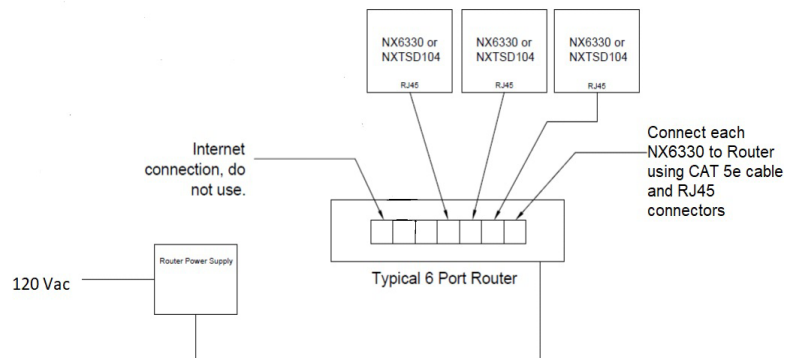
NX6330 or NXTSD104

RJ45

NX6330 or NXTSD104

RJ45

NX6330 or NXTSD104

RJ45

Internet connection, do not use.

Connect each NX6330 to Router using CAT 5e cable and RJ45 connectors

Router Power Supply

120 Vac

Typical 6 Port Router